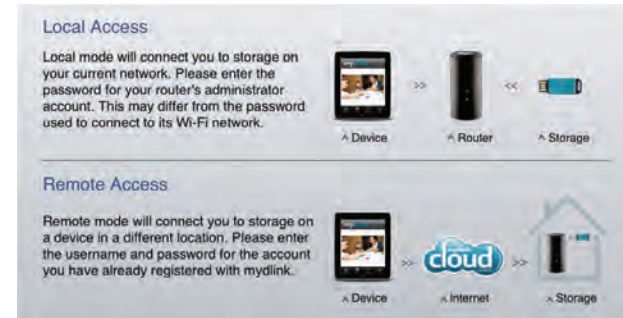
Local Access

Local mode will connect you to storage on your current network. Please enter the password for your router's administrator account. This may differ from the password used to connect to its Wi-Fi network.

>> <<

^ Device ^ Router ^ Storage

Remote Access

Remote mode will connect you to storage on a device in a different location. Please enter the username and password for the account you have already registered with mydlink.

>> cloud >>

^ Device ^ Internet ^ Storage